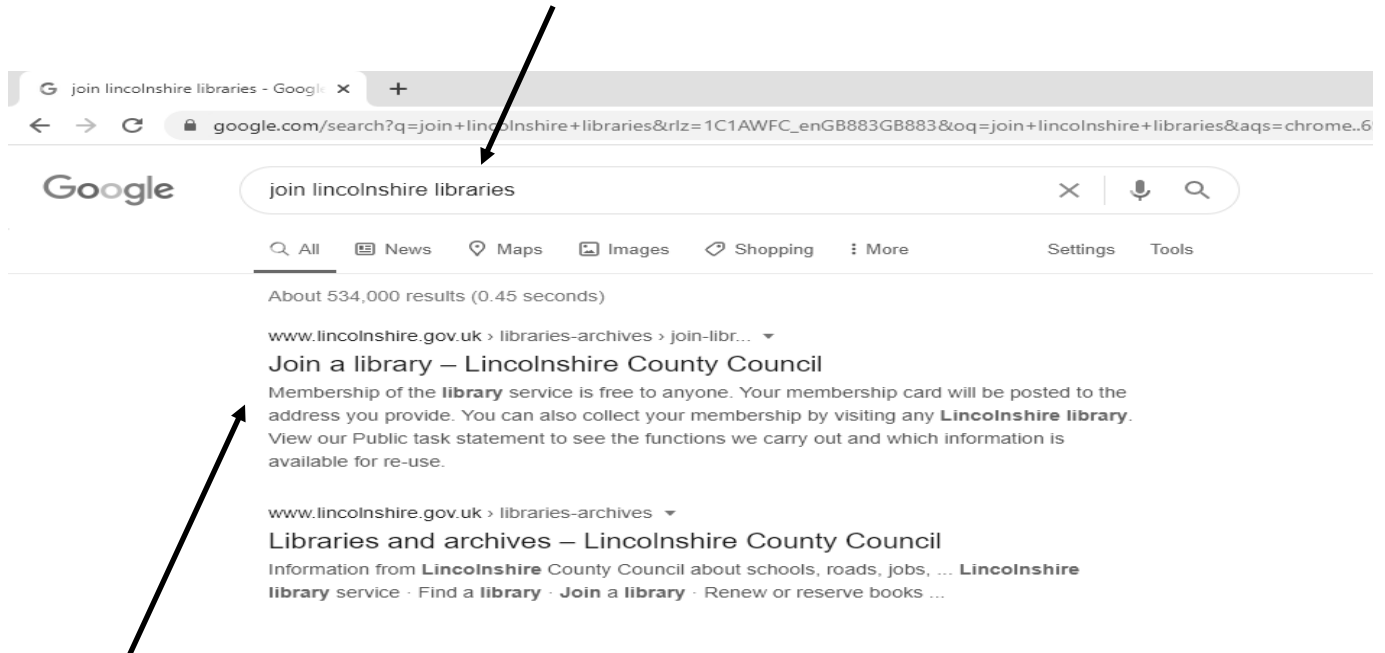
G join lincolnshire libraries - Googl ×  +

google.com/search?q=join+lincolnshire+libraries&rlz=1C1AWFC_enGB883GB883&oq=join+lincolnshire+libraries&aqs=chrome..6

Google

join lincolnshire libraries

All  News  Maps  Images  Shopping  More  Settings  Tools

About 534,000 results (0.45 seconds)

www.lincolnshire.gov.uk › libraries-archives › join-libr...

Join a library – Lincolnshire County Council

Membership of the library service is free to anyone. Your membership card will be posted to the address you provide. You can also collect your membership by visiting any Lincolnshire library. View our Public task statement to see the functions we carry out and which information is available for re-use.

www.lincolnshire.gov.uk › libraries-archives

Libraries and archives – Lincolnshire County Council

Information from Lincolnshire County Council about schools, roads, jobs, ... Lincolnshire library service · Find a library · Join a library · Renew or reserve books ...